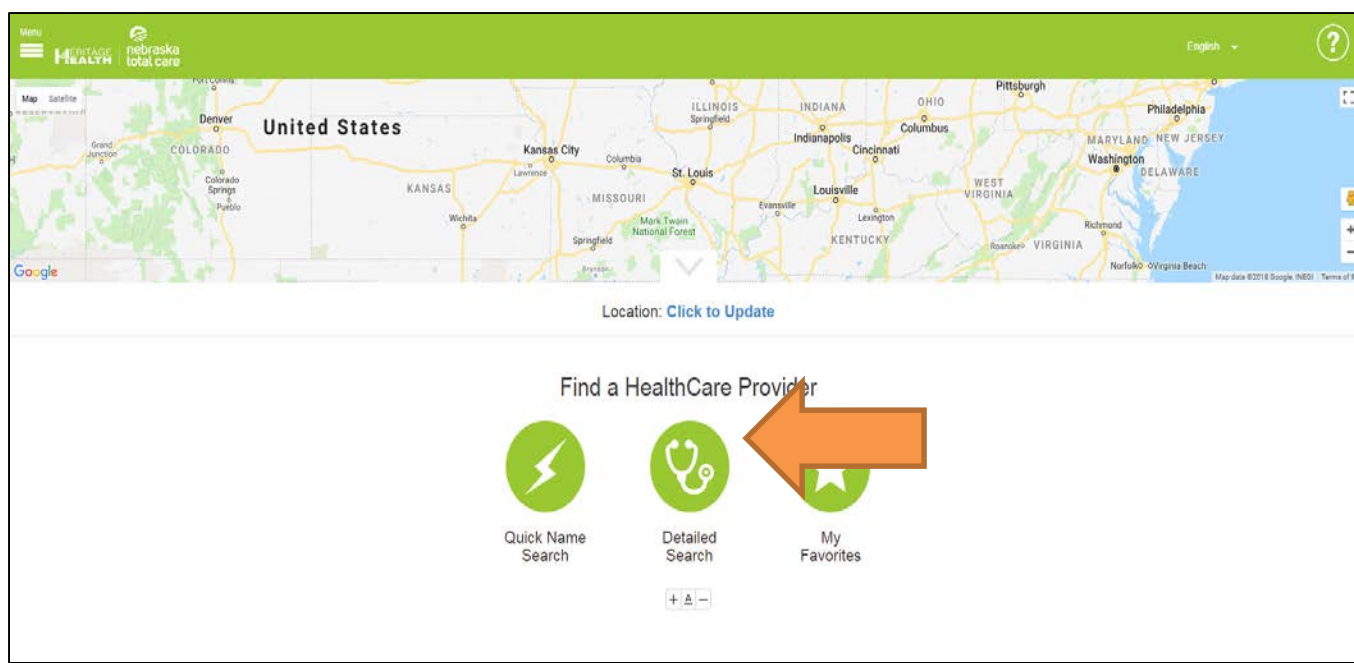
Menu

HERITAGE HEALTH | nebraska total care

English

?

Map Satellite

Fort Collins
Denver
United States
Grand Junction
COLORADO
Colorado Springs
Pueblo
KANSAS
Wichita
Kansas City
Lawrence
Columbia
MISSOURI
Springfield
Branson
Mark Twain National Forest
St. Louis
ILLINOIS
Springfield
INDIANA
Indianapolis
Evansville
Louisville
Lexington
KENTUCKY
OHIO
Columbus
Cincinnati
Pittsburgh
WEST VIRGINIA
VIRGINIA
Roanoke
Richmond
Norfolk
Virginia Beach
Washington
MARYLAND
NEW JERSEY
DELAWARE
Philadelphia

Google

Map data ©2018 Google, INEGI Terms of

Location: Click to Update

Find a HealthCare Provider

Quick Name Search

Detailed Search

My Favorites

+ A −